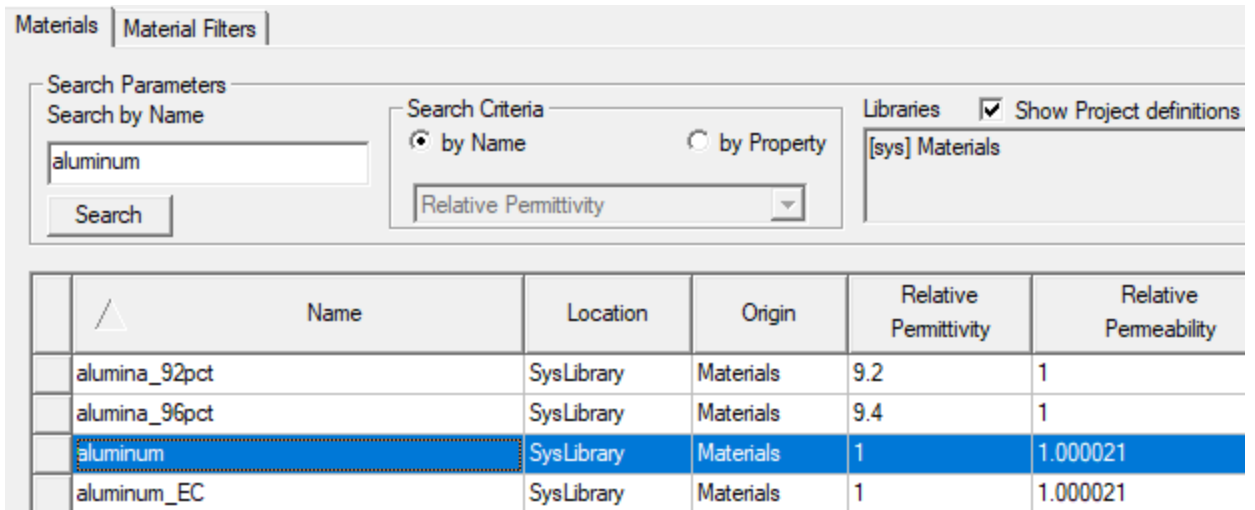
Materials | Material Filters

Search Parameters

Search by Name

aluminum

Search

Search Criteria

by Name

by Property

Relative Permittivity

Libraries

Show Project definitions

[sys] Materials

| | Name | Location | Origin | Relative Permittivity | Relative Permeability |
|---|---|---|---|---|---|
| | alumina_92pct | SysLibrary | Materials | 9.2 | 1 |
| | alumina_96pct | SysLibrary | Materials | 9.4 | 1 |
| | aluminum | SysLibrary | Materials | 1 | 1.000021 |
| | aluminum_EC | SysLibrary | Materials | 1 | 1.000021 |